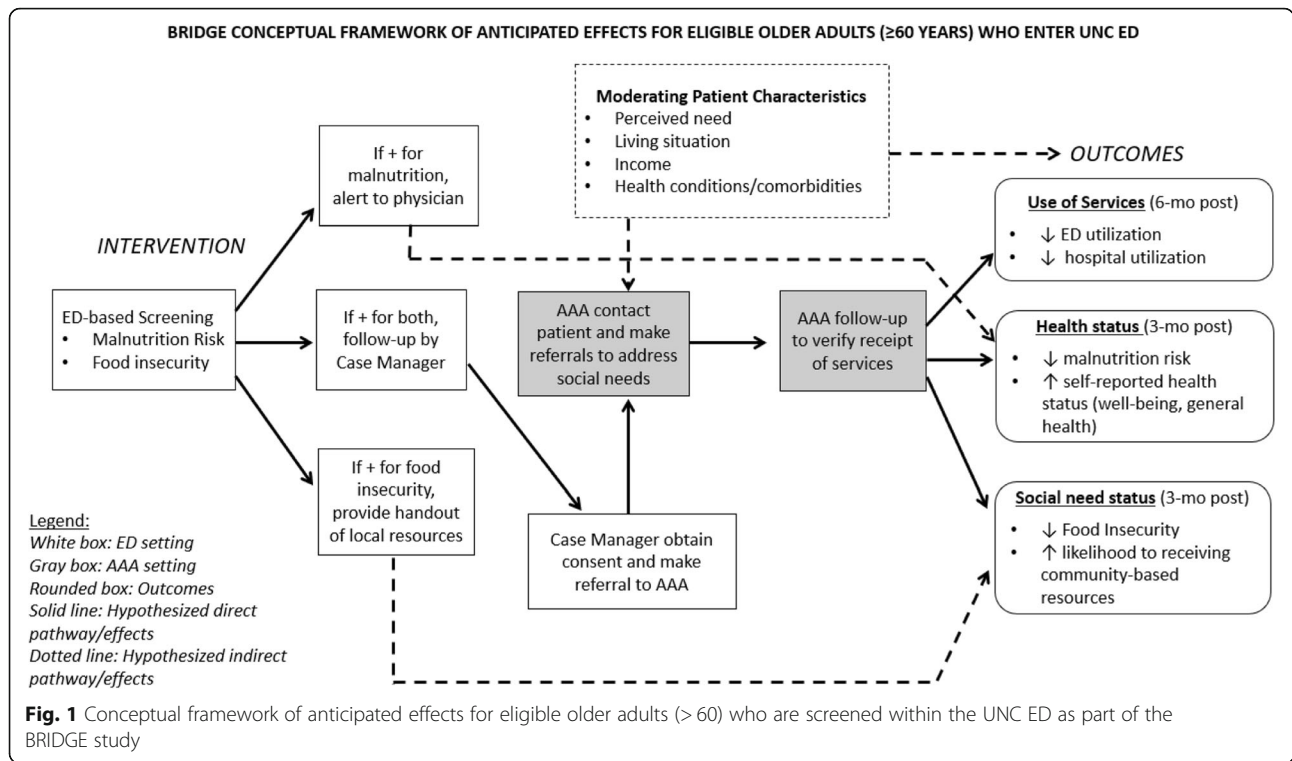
BRIDGE CONCEPTUAL FRAMEWORK OF ANTICIPATED EFFECTS FOR ELIGIBLE OLDER ADULTS (≥60 YEARS) WHO ENTER UNC ED

INTERVENTION

ED-based Screening
• Malnutrition Risk
• Food insecurity

If + for malnutrition, alert to physician

If + for both, follow-up by Case Manager

If + for food insecurity, provide handout of local resources

Moderating Patient Characteristics
• Perceived need
• Living situation
• Income
• Health conditions/comorbidities

OUTCOMES

AAA contact patient and make referrals to address social needs

Case Manager obtain consent and make referral to AAA

AAA follow-up to verify receipt of services

Use of Services (6-mo post)
• ↓ ED utilization
• ↓ hospital utilization

Health status (3-mo post)
• ↓ malnutrition risk
• ↑ self-reported health status (well-being, general health)

Social need status (3-mo post)
• ↓ Food Insecurity
• ↑ likelihood to receiving community-based resources

Legend:
White box: ED setting
Gray box: AAA setting
Rounded box: Outcomes
Solid line: Hypothesized direct pathway/effects
Dotted line: Hypothesized indirect pathway/effects

Fig. 1 Conceptual framework of anticipated effects for eligible older adults (> 60) who are screened within the UNC ED as part of the BRIDGE study